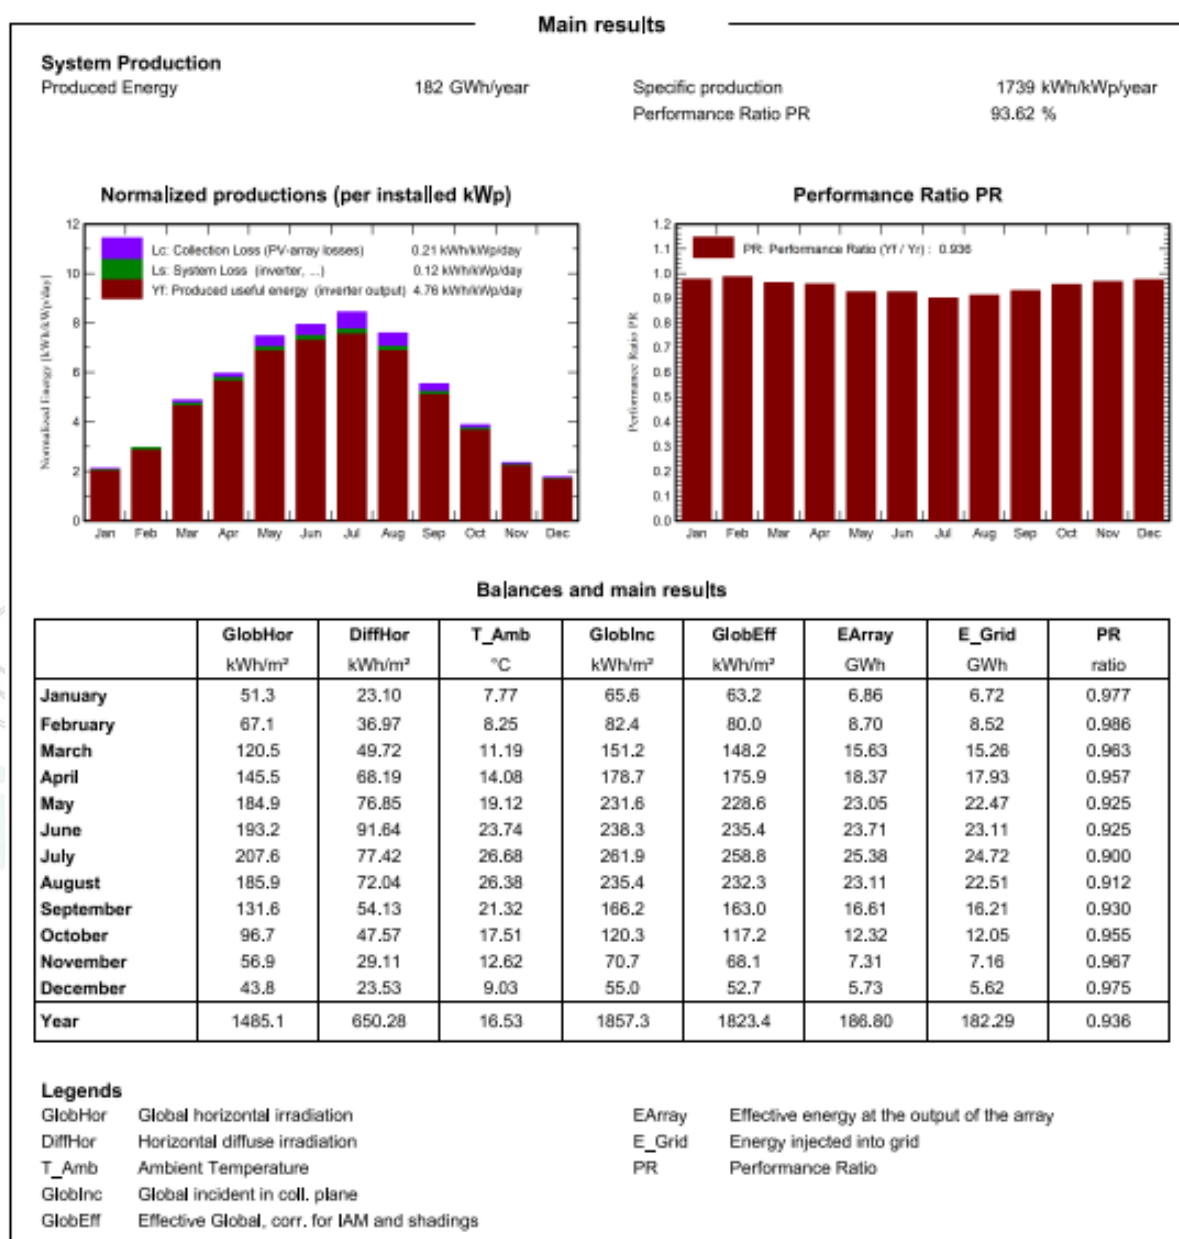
Main results

System Production
Produced Energy 182 GWh/year
Specific production 1739 kWh/kWp/year
Performance Ratio PR 93.62 %

Normalized productions (per installed kWp)

Lc: Collection Loss (PV-array losses) 0.21 kWh/kWp/day
Ls: System Loss (inverter, ...) 0.12 kWh/kWp/day
Yf: Produced useful energy (inverter output) 4.76 kWh/kWp/day

Normalized Energy [kWh/kWp/day]
12 10 8 6 4 2 0
Jan Feb Mar Apr May Jun Jul Aug Sep Oct Nov Dec

Performance Ratio PR

PR: Performance Ratio (Yf / Yr) : 0.936

Performance Ratio PR
1.2 1.1 1.0 0.9 0.8 0.7 0.6 0.5 0.4 0.3 0.2 0.1 0.0
Jan Feb Mar Apr May Jun Jul Aug Sep Oct Nov Dec

Balances and main results

| | GlobHor kWh/m² | DiffHor kWh/m² | T_Amb °C | GlobInc kWh/m² | GlobEff kWh/m² | EArray GWh | E_Grid GWh | PR ratio |
|---|---|---|---|---|---|---|---|---|
| January | 51.3 | 23.10 | 7.77 | 65.6 | 63.2 | 6.86 | 6.72 | 0.977 |
| February | 67.1 | 36.97 | 8.25 | 82.4 | 80.0 | 8.70 | 8.52 | 0.986 |
| March | 120.5 | 49.72 | 11.19 | 151.2 | 148.2 | 15.63 | 15.26 | 0.963 |
| April | 145.5 | 68.19 | 14.08 | 178.7 | 175.9 | 18.37 | 17.93 | 0.957 |
| May | 184.9 | 76.85 | 19.12 | 231.6 | 228.6 | 23.05 | 22.47 | 0.925 |
| June | 193.2 | 91.64 | 23.74 | 238.3 | 235.4 | 23.71 | 23.11 | 0.925 |
| July | 207.6 | 77.42 | 26.68 | 261.9 | 258.8 | 25.38 | 24.72 | 0.900 |
| August | 185.9 | 72.04 | 26.38 | 235.4 | 232.3 | 23.11 | 22.51 | 0.912 |
| September | 131.6 | 54.13 | 21.32 | 166.2 | 163.0 | 16.61 | 16.21 | 0.930 |
| October | 96.7 | 47.57 | 17.51 | 120.3 | 117.2 | 12.32 | 12.05 | 0.955 |
| November | 56.9 | 29.11 | 12.62 | 70.7 | 68.1 | 7.31 | 7.16 | 0.967 |
| December | 43.8 | 23.53 | 9.03 | 55.0 | 52.7 | 5.73 | 5.62 | 0.975 |
| Year | 1485.1 | 650.28 | 16.53 | 1857.3 | 1823.4 | 186.80 | 182.29 | 0.936 |

Legends
GlobHor Global horizontal irradiation
DiffHor Horizontal diffuse irradiation
T_Amb Ambient Temperature
GlobInc Global incident in coll. plane
GlobEff Effective Global, corr. for IAM and shadings
EArray Effective energy at the output of the array
E_Grid Energy injected into grid
PR Performance Ratio